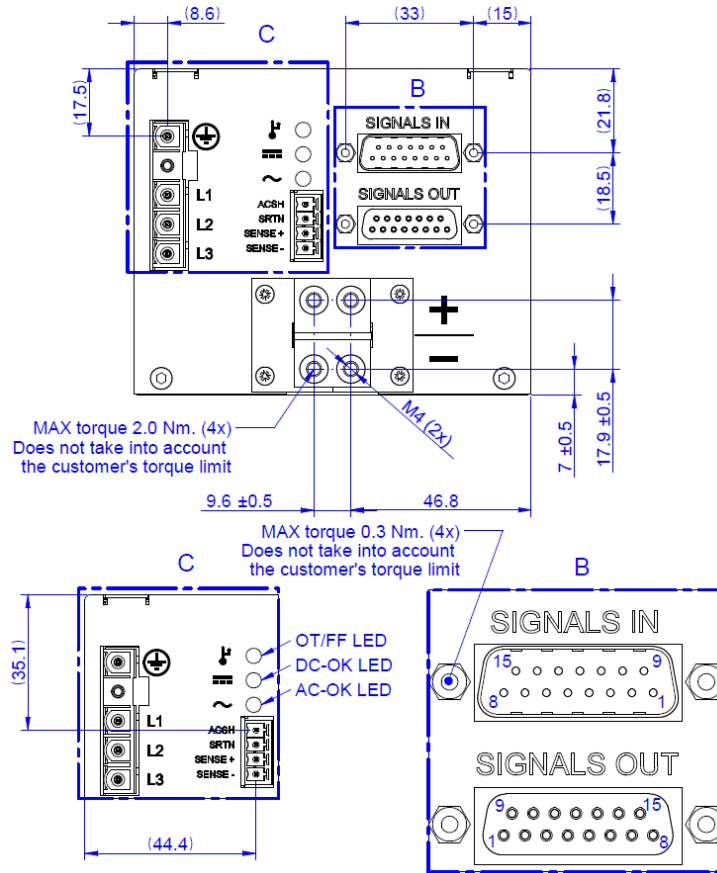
(8.6)
C
(33)
(15)
(17.5)
B
(21.8)
SIGNALS IN
L1
SIGNALS OUT
(18.5)
ACSH
SRTN
L2
SENSE +
SENSE -
L3
+
−
MAX torque 2.0 Nm. (4x)
Does not take into account
the customer's torque limit
M4 (2x)
7 ±0.5
17.9 ±0.5
9.6 ±0.5
46.8
MAX torque 0.3 Nm. (4x)
Does not take into account
the customer's torque limit
C
B
(35.1)
OT/FF LED
DC-OK LED
AC-OK LED
SIGNALS IN
15
9
8
1
L1
ACSH
SRTN
L2
SENSE +
SENSE -
L3
SIGNALS OUT
9
15
1
8
(44.4)